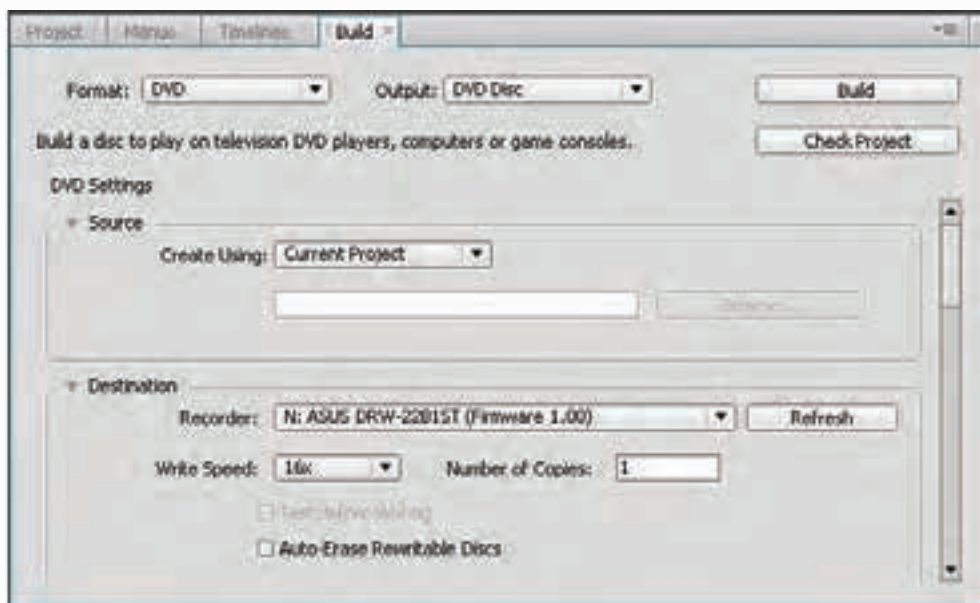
Project Menus Timelines Build

Format: DVD

Output: DVD Disc

Build

Build a disc to play on television DVD players, computers or game consoles.

Check Project

DVD Settings

Source

Create Using: Current Project

Browse...

Destination

Recorder: N: ASUS DRW-2201ST (Firmware 1.00)

Refresh

Write Speed: 16x

Number of Copies: 1

Test Before Writing

Auto-Erase Rewritable Discs